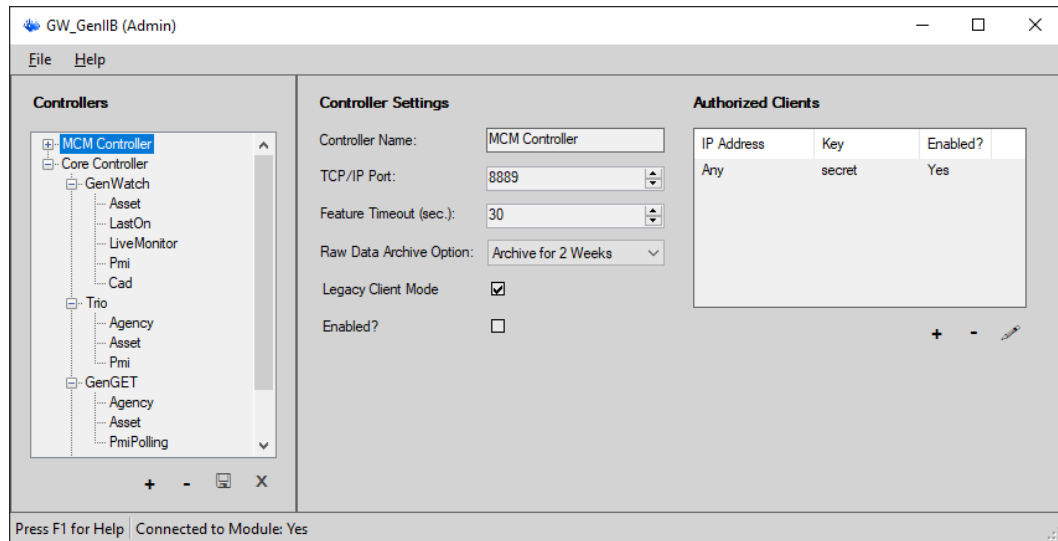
GW_GenIIB (Admin)

File Help

Controllers

MCM Controller
Core Controller
GenWatch
Asset
LastOn
LiveMonitor
Pmi
Cad
Trio
Agency
Asset
Pmi
GenGET
Agency
Asset
PmiPolling

+ - X

Controller Settings

Controller Name: MCM Controller

TCP/IP Port: 8889

Feature Timeout (sec.): 30

Raw Data Archive Option: Archive for 2 Weeks

Legacy Client Mode

Enabled?

Authorized Clients

| IP Address | Key | Enabled? |
|---|---|---|
| Any | secret | Yes |

+ -

Press F1 for Help | Connected to Module: Yes